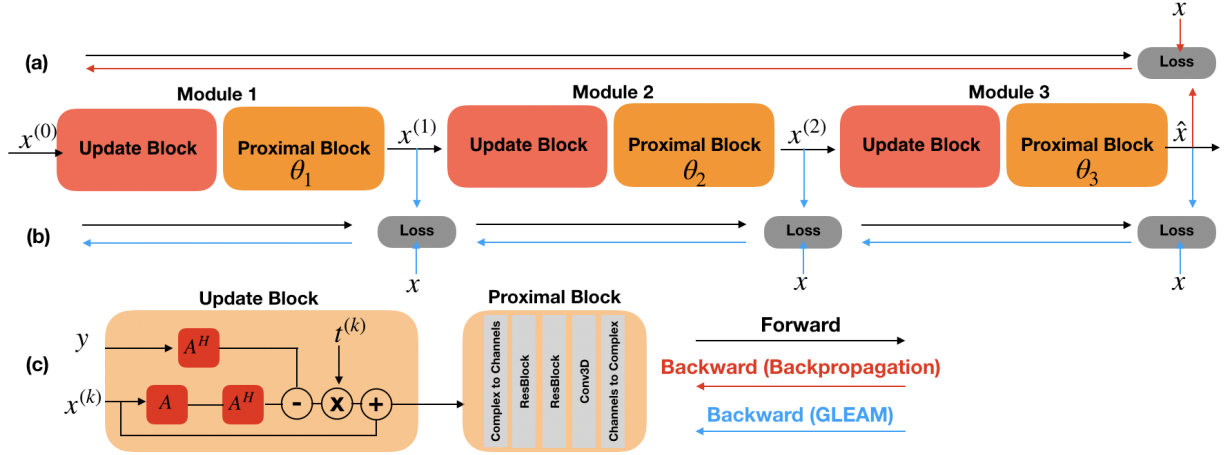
$x$

(a)

Loss

Module 1

Module 2

Module 3

$x^{(0)}$

Update Block

Proximal Block $\theta_1$

$x^{(1)}$

Update Block

Proximal Block $\theta_2$

$x^{(2)}$

Update Block

Proximal Block $\theta_3$

$\hat{x}$

(b)

Loss

$x$

Loss

$x$

Loss

$x$

Update Block

$y$

$A^H$

$t^{(k)}$

(c)

$x^{(k)}$

$A$

$A^H$

-

x

+

Proximal Block

Complex to Channels

ResBlock

ResBlock

Conv3D

Channels to Complex

Forward

Backward (Backpropagation)

Backward (GLEAM)